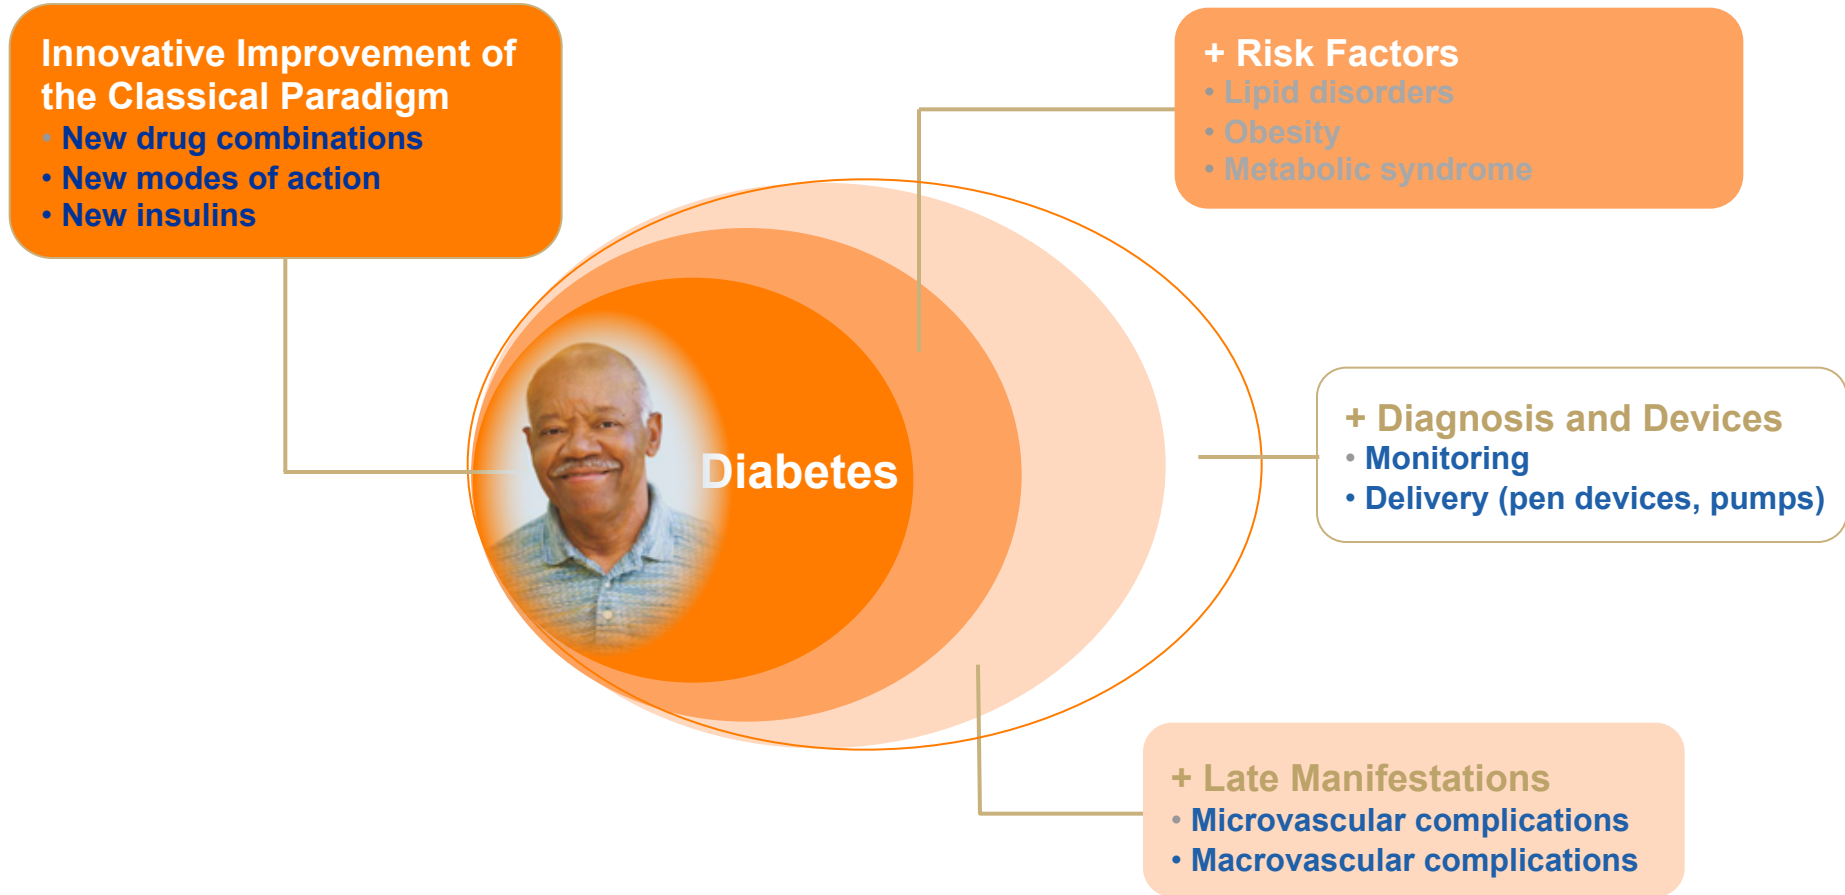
Innovative Improvement of the Classical Paradigm
• New drug combinations
• New modes of action
• New insulins

+ Risk Factors
• Lipid disorders
• Obesity
• Metabolic syndrome

Diabetes

+ Diagnosis and Devices
• Monitoring
• Delivery (pen devices, pumps)

+ Late Manifestations
• Microvascular complications
• Macrovascular complications